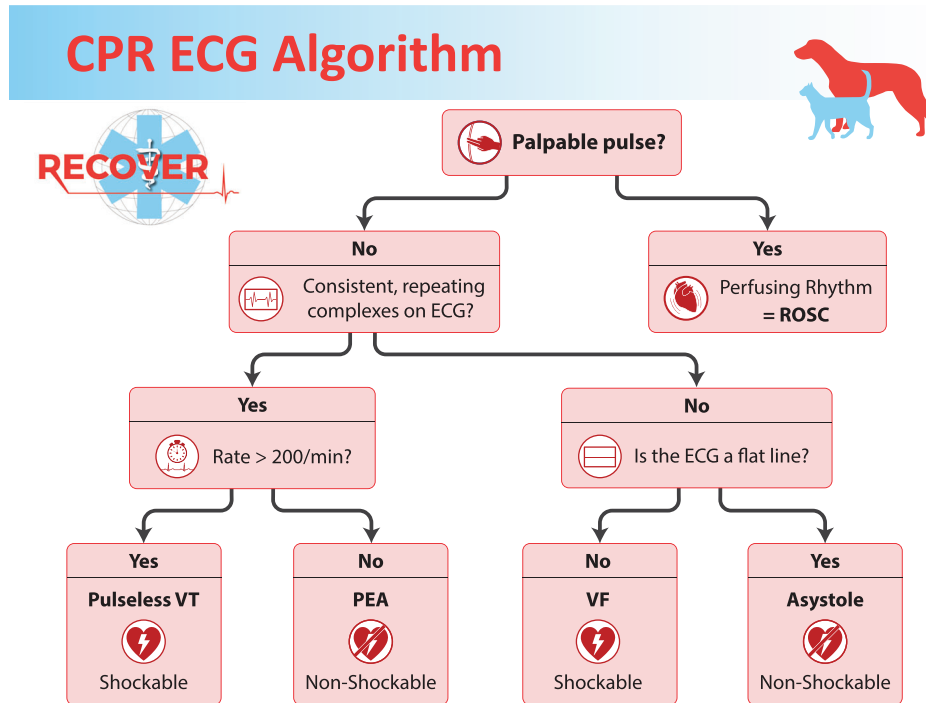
CPR ECG Algorithm

RECOVER

Palpable pulse?

No

Consistent, repeating complexes on ECG?

Yes

Perfusing Rhythm
= ROSC

Yes

Rate > 200/min?

No

Is the ECG a flat line?

Yes

Pulseless VT

Shockable

No

PEA

Non-Shockable

No

VF

Shockable

Yes

Asystole

Non-Shockable